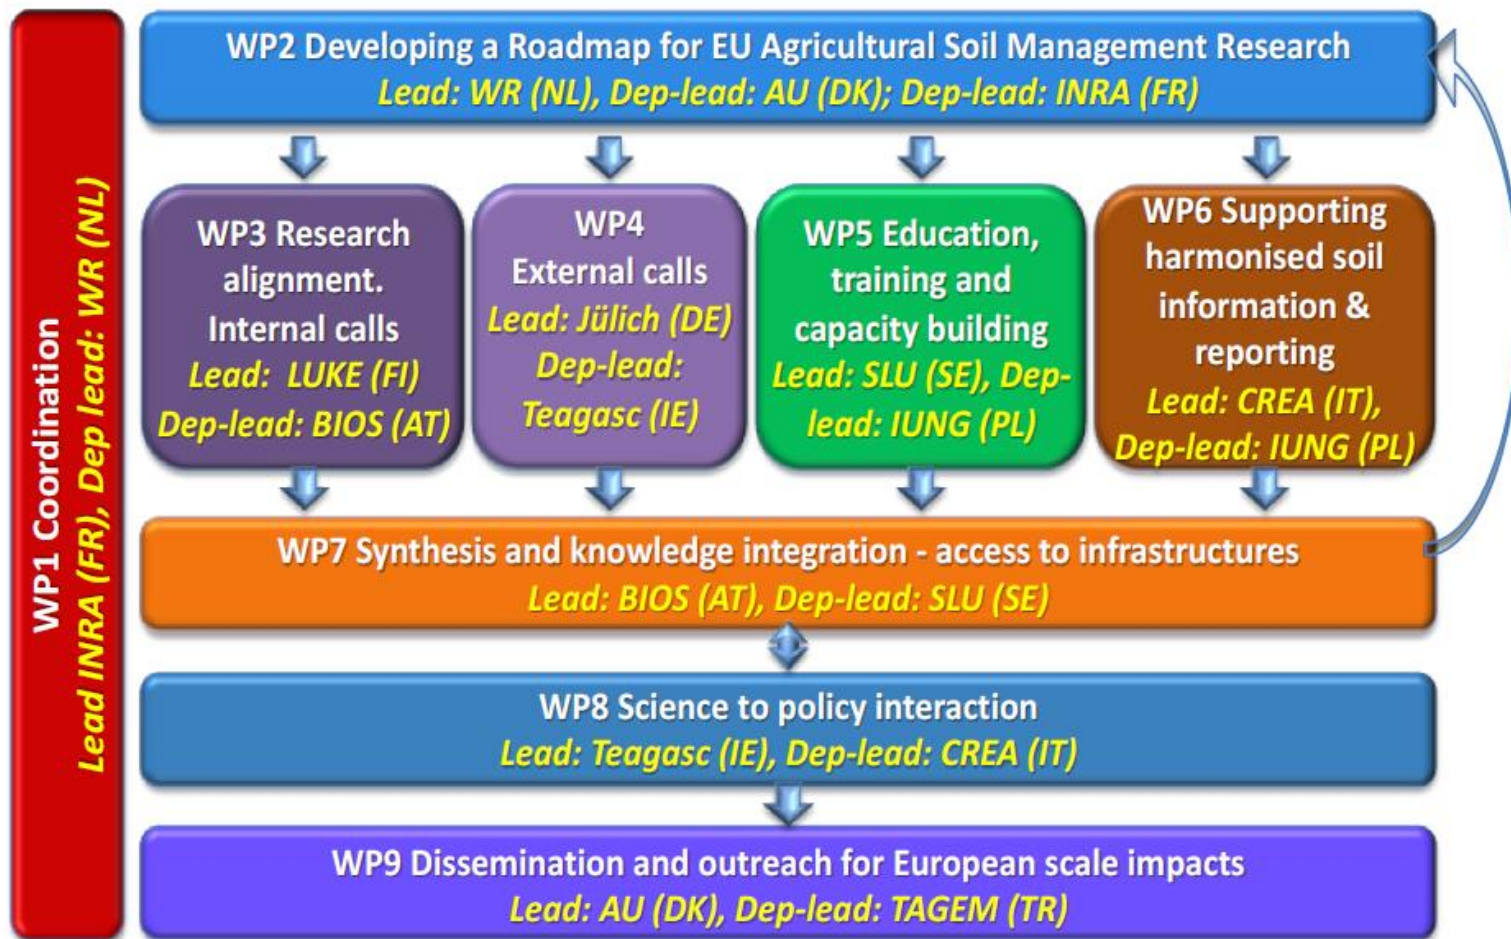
WP1 Coordination
Lead INRA (FR), Dep lead: WR (NL)

WP2 Developing a Roadmap for EU Agricultural Soil Management Research
Lead: WR (NL), Dep-lead: AU (DK); Dep-lead: INRA (FR)

WP3 Research alignment. Internal calls
Lead: LUKE (FI)
Dep-lead: BIOS (AT)

WP4
External calls
Lead: Jülich (DE)
Dep-lead: Teagasc (IE)

WP5 Education, training and capacity building
Lead: SLU (SE), Dep-lead: IUNG (PL)

WP6 Supporting harmonised soil information & reporting
Lead: CREA (IT),
Dep-lead: IUNG (PL)

WP7 Synthesis and knowledge integration - access to infrastructures
Lead: BIOS (AT), Dep-lead: SLU (SE)

WP8 Science to policy interaction
Lead: Teagasc (IE), Dep-lead: CREA (IT)

WP9 Dissemination and outreach for European scale impacts
Lead: AU (DK), Dep-lead: TAGEM (TR)